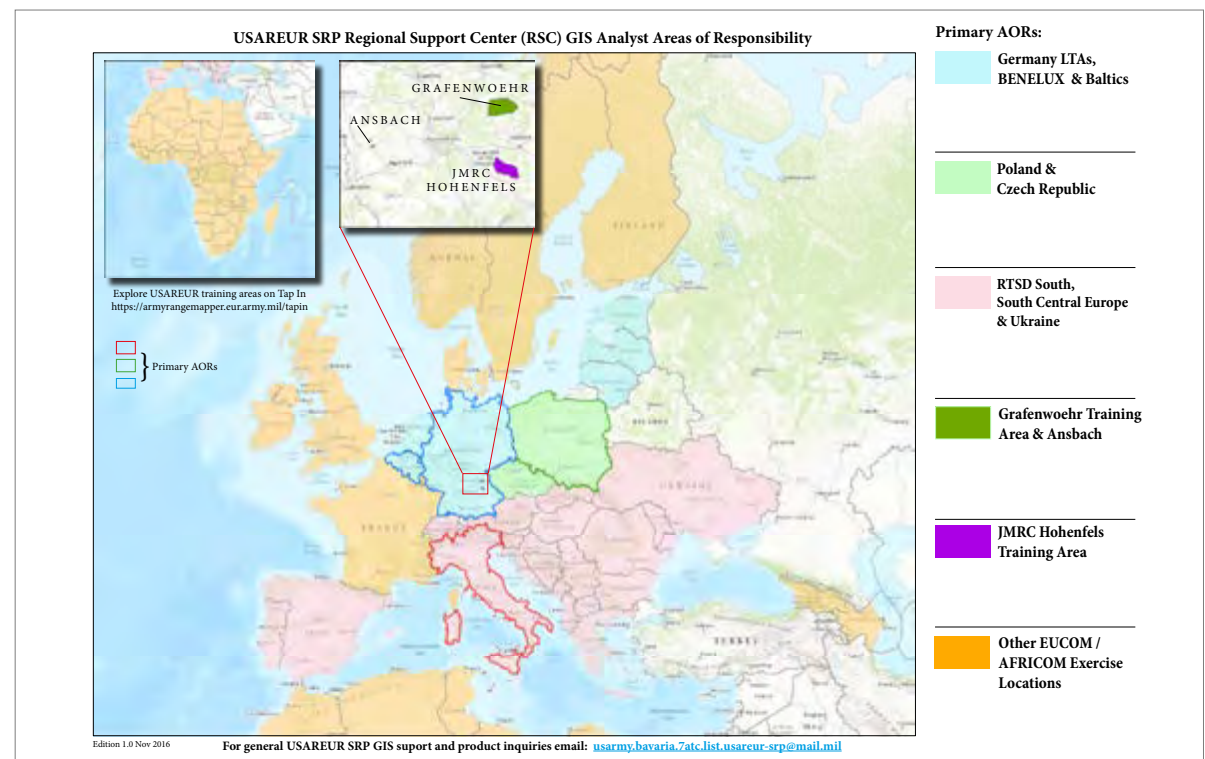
USAREUR SRP Regional Support Center (RSC) GIS Analyst Areas of Responsibility

GRAFENWOEHR

ANSBACH

JMRC
HOHENFELS

Explore USAREUR training areas on Tap In
https://armyrangemapper.eur.army.mil/tapin

Primary AORs

FINLAND

NORWAY

UKRAINE

FRANCE

TURKEY

Primary AORs:

Germany LTAs, BENELUX & Baltics

Poland & Czech Republic

RTSD South, South Central Europe & Ukraine

Grafenwoehr Training Area & Ansbach

JMRC Hohenfels Training Area

Other EUCOM / AFRICOM Exercise Locations

Edition 1.0 Nov 2016

For general USAREUR SRP GIS suport and product inquiries email: usarmy.bavaria.7atc.list.usareur-srp@mail.mil